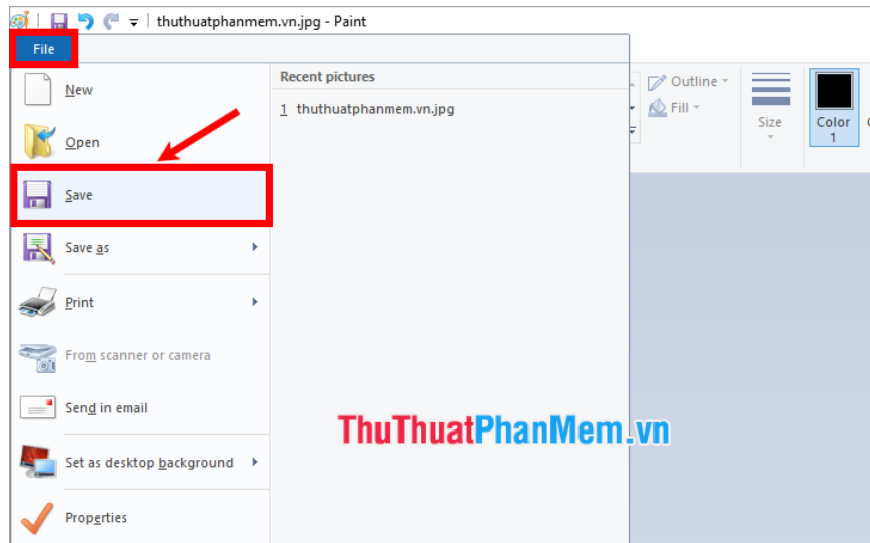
thuthuatphanmem.vn.jpg - Paint

File

New

Open

Save

Save as

Print

From scanner or camera

Send in email

Set as desktop background

Properties

Recent pictures

1 thuthuatphanmem.vn.jpg

Outline

Fill

Size

Color 1

ThuThuatPhanMem.vn